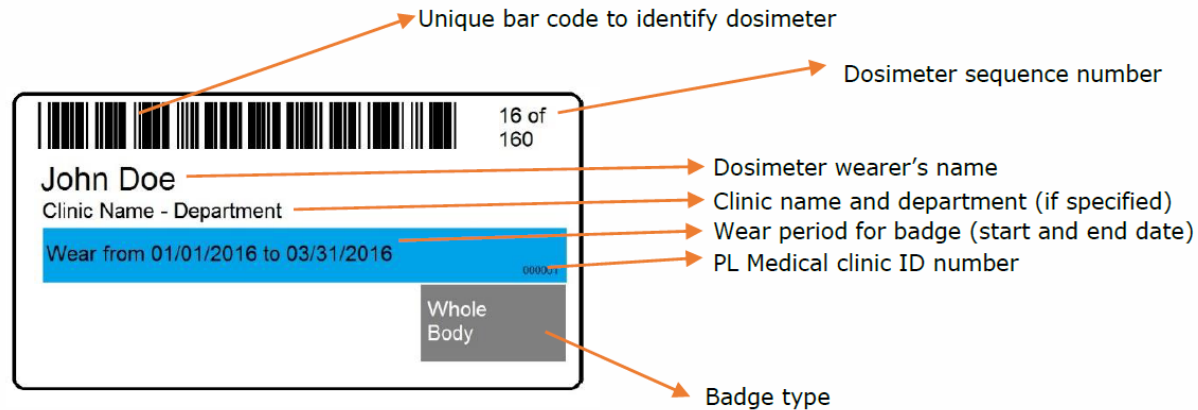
Unique bar code to identify dosimeter

Dosimeter sequence number

16 of 160

John Doe

Clinic Name - Department

Wear from 01/01/2016 to 03/31/2016

000001

Whole Body

Dosimeter wearer's name

Clinic name and department (if specified)

Wear period for badge (start and end date)

PL Medical clinic ID number

Badge type